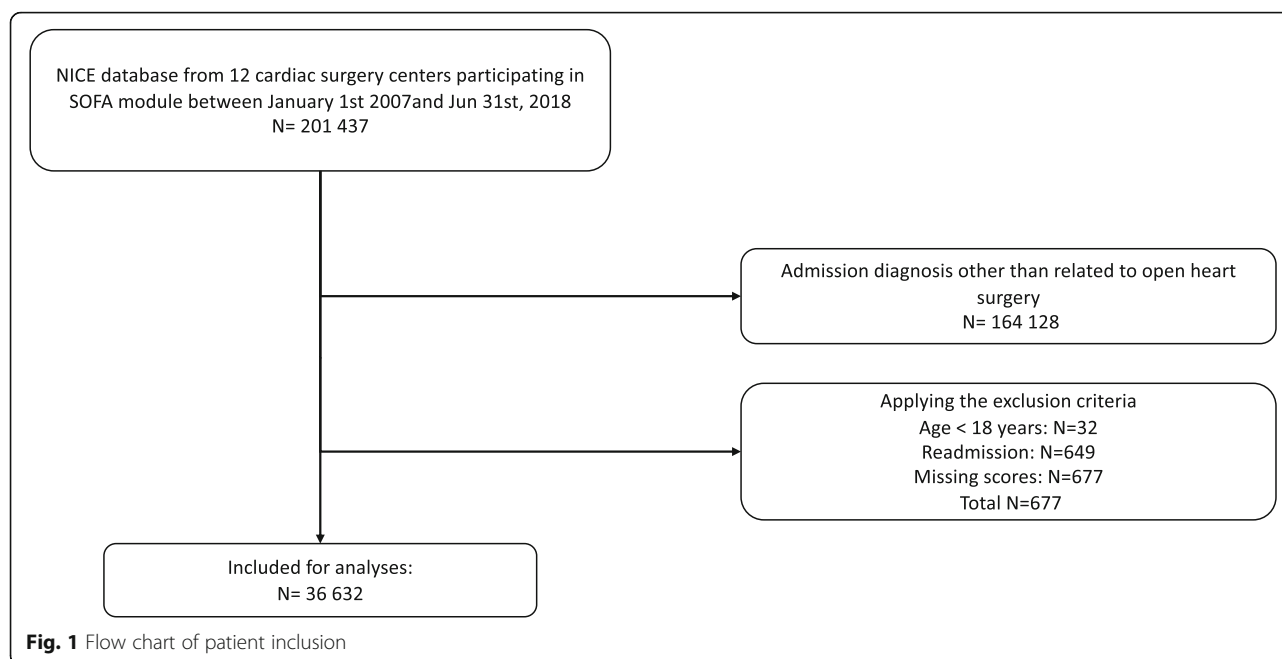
NICE database from 12 cardiac surgery centers participating in SOFA module between January 1st 2007and Jun 31st, 2018
N= 201 437

Admission diagnosis other than related to open heart surgery
N= 164 128

Applying the exclusion criteria
Age < 18 years: N=32
Readmission: N=649
Missing scores: N=677
Total N=677

Included for analyses:
N= 36 632

**Fig. 1** Flow chart of patient inclusion